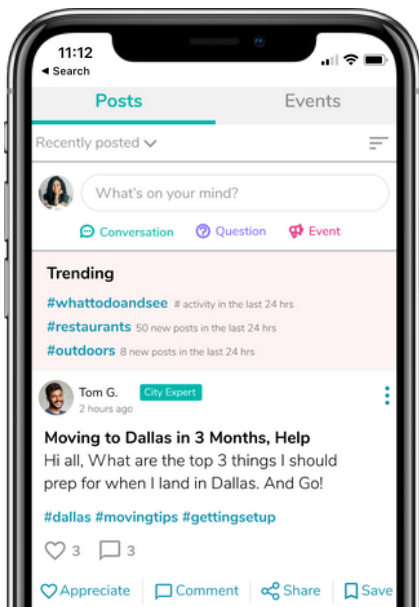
11:12
◀ Search

Posts
Events

Recently posted

What's on your mind?

Conversation
Question
Event

Trending
#whattodoandsee # activity in the last 24 hrs
#restaurants 50 new posts in the last 24 hrs
#outdoors 8 new posts in the last 24 hrs

Tom G.
City Expert
2 hours ago

Moving to Dallas in 3 Months, Help
Hi all, What are the top 3 things I should prep for when I land in Dallas. And Go!

#dallas #movingtips #gettingsetup

3
3

Appreciate
Comment
Share
Save